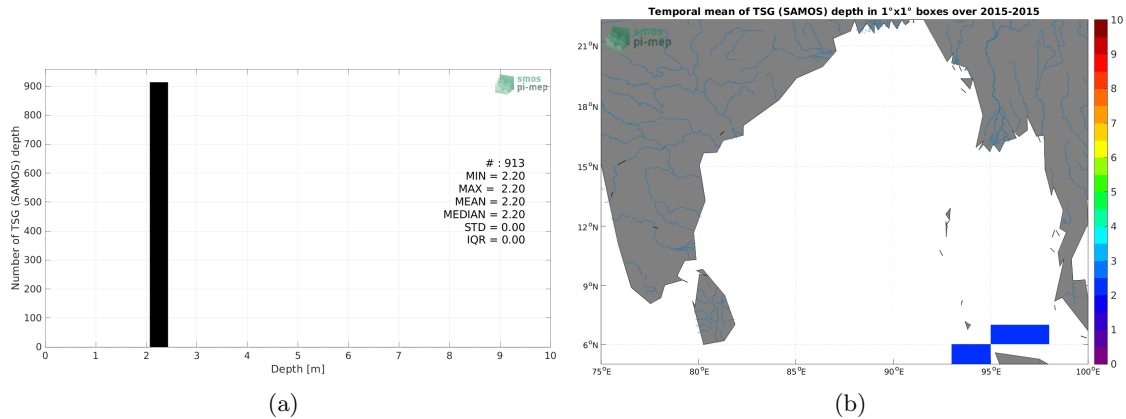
smos pi-mep

Number of TSG (SAMOS) depth

900
800
700
600
500
400
300
200
100
0

0 1 2 3 4 5 6 7 8 9 10

Depth [m]

# : 913
MIN = 2.20
MAX = 2.20
MEAN = 2.20
MEDIAN = 2.20
STD = 0.00
IQR = 0.00

(a)

Temporal mean of TSG (SAMOS) depth in 1°x1° boxes over 2015-2015

smos pi-mep

21°N
18°N
15°N
12°N
9°N
6°N

75°E 80°E 85°E 90°E 95°E 100°E

10
9
8
7
6
5
4
3
2
1
0

(b)